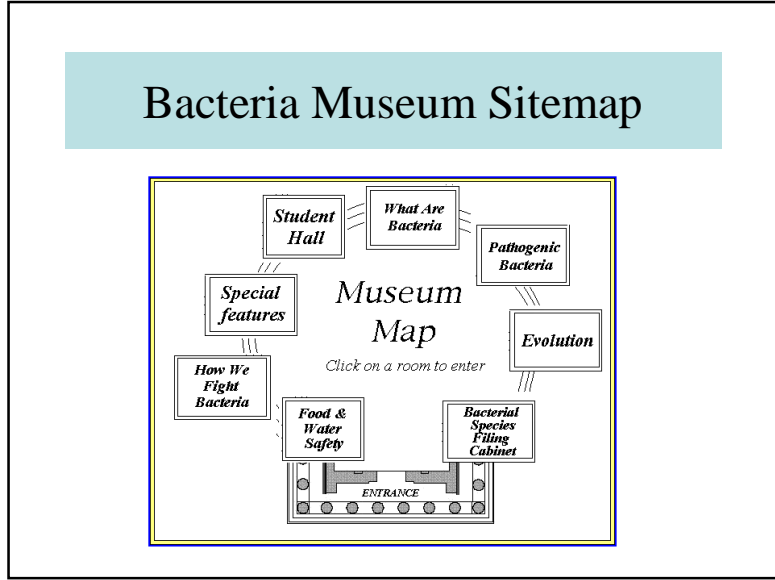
Bacteria Museum Sitemap

Student Hall

What Are Bacteria

Pathogenic Bacteria

Special features

Museum Map

Click on a room to enter

Evolution

How We Fight Bacteria

Food & Water Safety

Bacterial Species Filing Cabinet

ENTRANCE